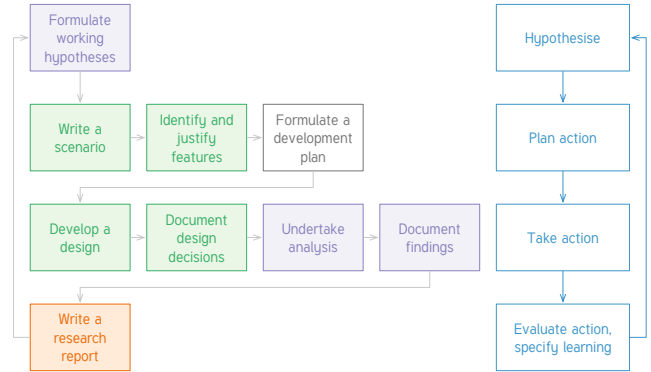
Formulate working hypotheses

Write a scenario

Identify and justify features

Formulate a development plan

Develop a design

Document design decisions

Undertake analysis

Document findings

Write a research report

Hypothesise

Plan action

Take action

Evaluate action, specify learning